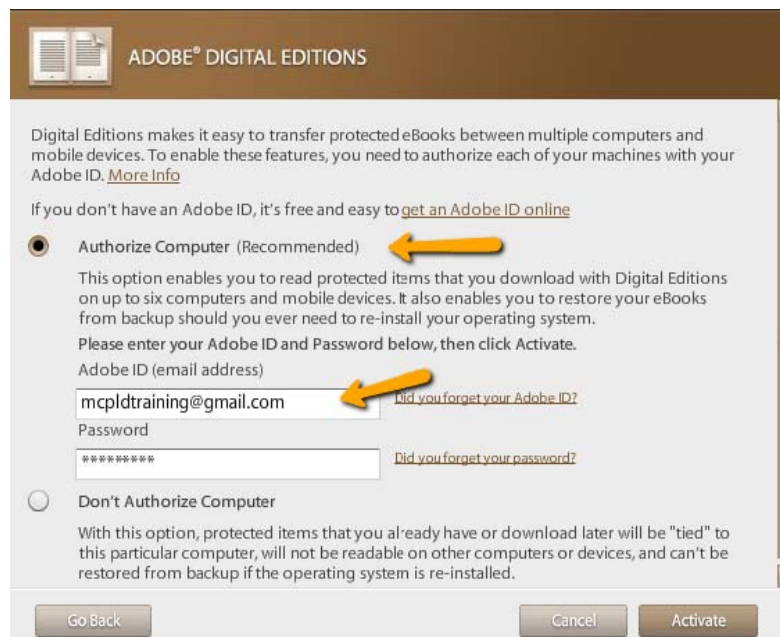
ADOBE® DIGITAL EDITIONS

Digital Editions makes it easy to transfer protected eBooks between multiple computers and mobile devices. To enable these features, you need to authorize each of your machines with your Adobe ID. More Info

If you don't have an Adobe ID, it's free and easy to get an Adobe ID online

Authorize Computer (Recommended)

This option enables you to read protected items that you download with Digital Editions on up to six computers and mobile devices. It also enables you to restore your eBooks from backup should you ever need to re-install your operating system.

Please enter your Adobe ID and Password below, then click Activate.

Adobe ID (email address)

mcpldtraining@gmail.com

Did you forget your Adobe ID?

Password

*********

Did you forget your password?

Don't Authorize Computer

With this option, protected items that you already have or download later will be "tied" to this particular computer, will not be readable on other computers or devices, and can't be restored from backup if the operating system is re-installed.

Go Back

Cancel

Activate